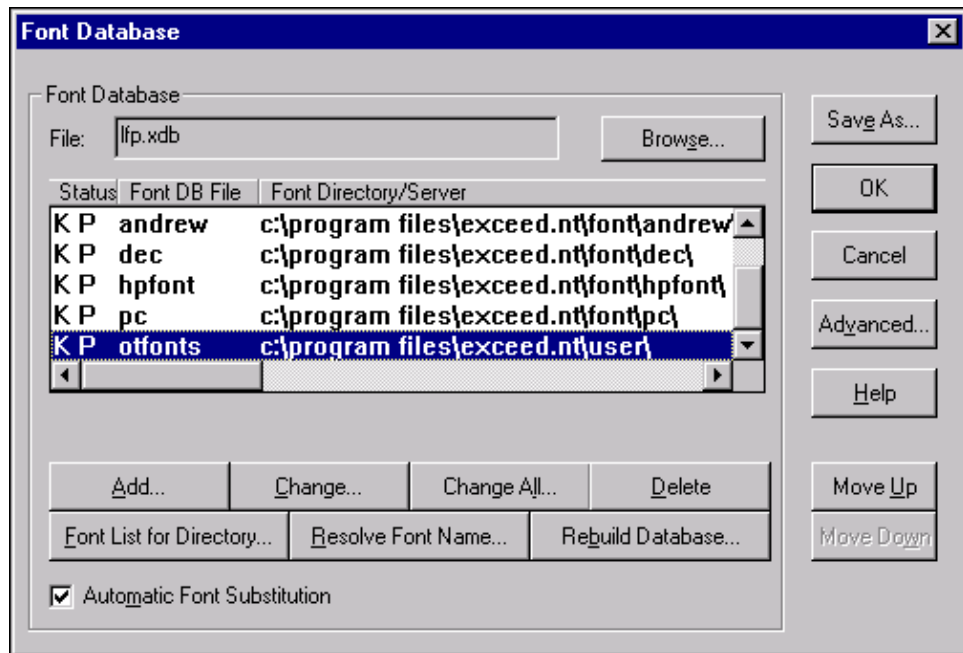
Font Database

Font Database

File: lfp.xdb

Browse...

| Status | Font DB File | Font Directory/Server |
|---|---|---|
| K P | andrew | c:\program files\exceed.nt\font\andrew\ |
| K P | dec | c:\program files\exceed.nt\font\dec\ |
| K P | hpfont | c:\program files\exceed.nt\font\hpfont\ |
| K P | pc | c:\program files\exceed.nt\font\pc\ |
| K P | otfonts | c:\program files\exceed.nt\user\ |

Add... Change... Change All... Delete

Font List for Directory... Resolve Font Name... Rebuild Database...

Automatic Font Substitution

Save As...

OK

Cancel

Advanced...

Help

Move Up

Move Down